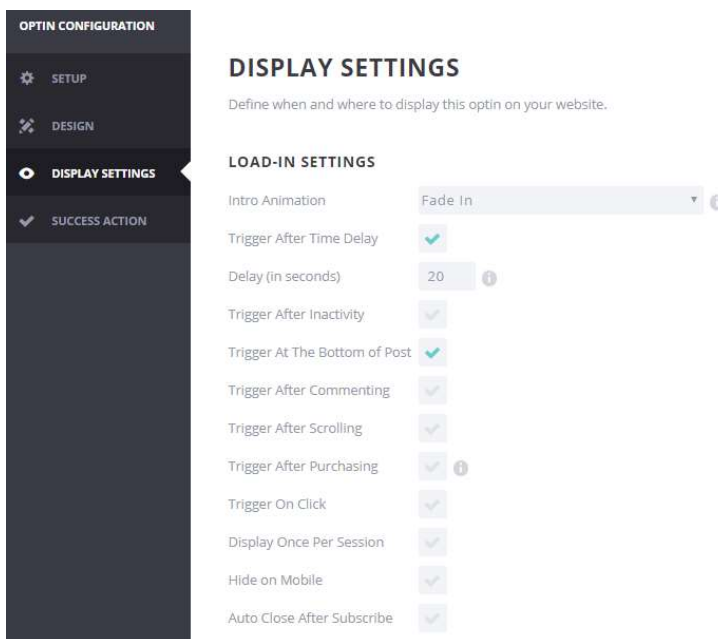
OPTIN CONFIGURATION

SETUP

DESIGN

DISPLAY SETTINGS

SUCCESS ACTION

DISPLAY SETTINGS

Define when and where to display this optin on your website.

LOAD-IN SETTINGS

Intro Animation Fade In

Trigger After Time Delay

Delay (in seconds) 20

Trigger After Inactivity

Trigger At The Bottom of Post

Trigger After Commenting

Trigger After Scrolling

Trigger After Purchasing

Trigger On Click

Display Once Per Session

Hide on Mobile

Auto Close After Subscribe